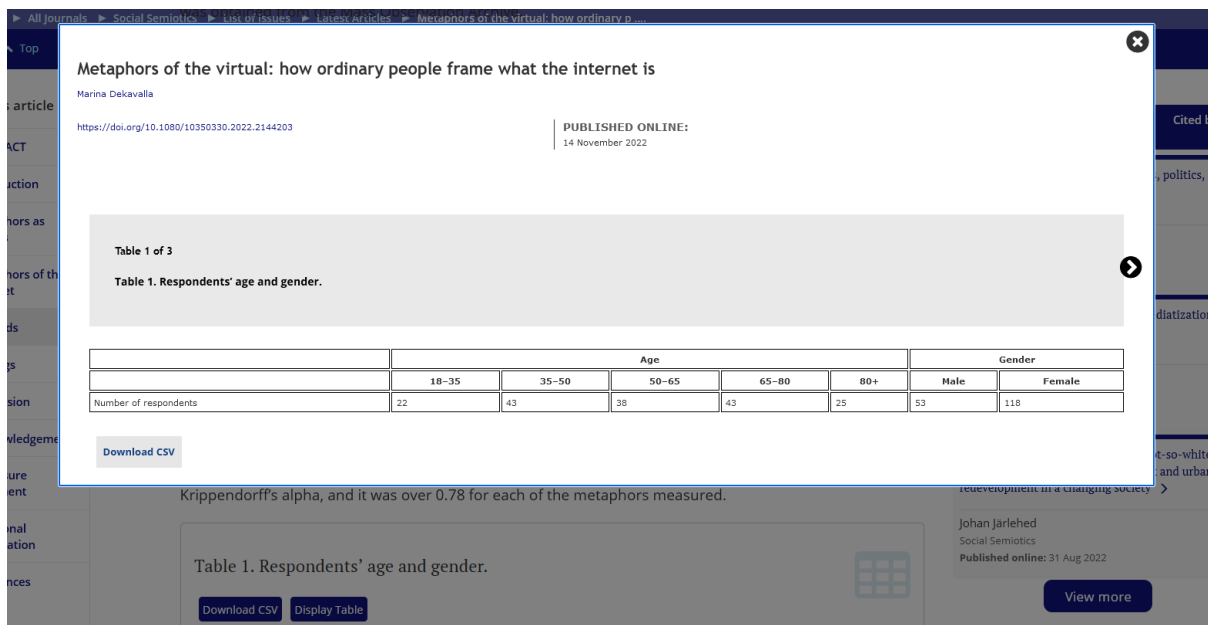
► All Journals ► Social Semiotics ► List of Issues ► Latest Articles ► Metaphors of the virtual: how ordinary p ....

Top

Metaphors of the virtual: how ordinary people frame what the internet is

Marina Dekavalla

https://doi.org/10.1080/10350330.2022.2144203

PUBLISHED ONLINE:
14 November 2022

Table 1 of 3

Table 1. Respondents' age and gender.

| | Age | | | | | Gender | |
|---|---|---|---|---|---|---|---|
| | 18–35 | 35–50 | 50–65 | 65–80 | 80+ | Male | Female |
| Number of respondents | 22 | 43 | 38 | 43 | 25 | 53 | 118 |

Download CSV

Krippendorff's alpha, and it was over 0.78 for each of the metaphors measured.

Table 1. Respondents' age and gender.

Download CSV Display Table

Cited b

, politics,

diatization

t-so-white
and urban
redevelopment in a changing society

Johan Järlehed
Social Semiotics
Published online: 31 Aug 2022

View more